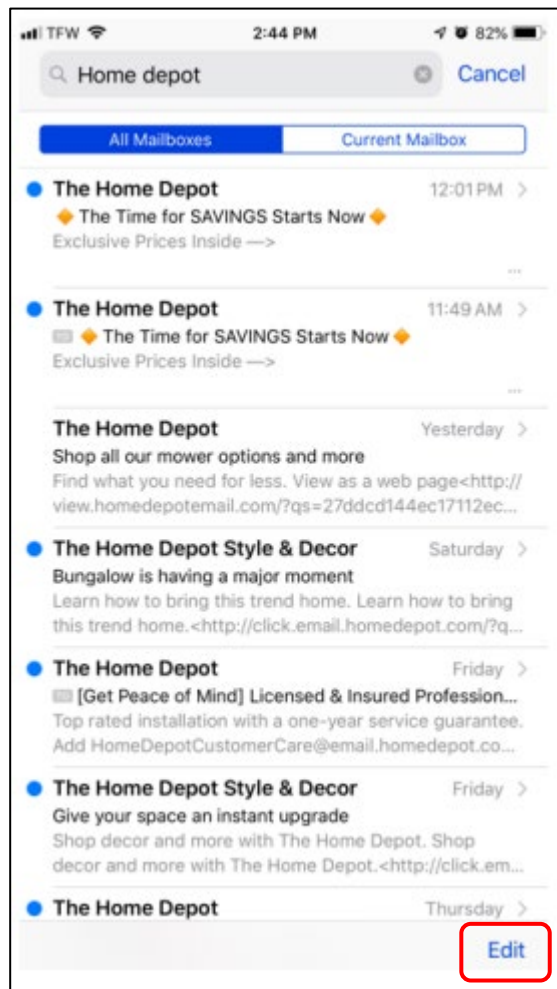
TFW 2:44 PM 82%

Home depot Cancel

All Mailboxes | Current Mailbox

The Home Depot 12:01 PM
🔶 The Time for SAVINGS Starts Now 🔶
Exclusive Prices Inside —>

The Home Depot 11:49 AM
🔶 The Time for SAVINGS Starts Now 🔶
Exclusive Prices Inside —>

The Home Depot Yesterday
Shop all our mower options and more
Find what you need for less. View as a web page<http://view.homedepotemail.com/?qs=27ddcd144ec17112ec...

The Home Depot Style & Decor Saturday
Bungalow is having a major moment
Learn how to bring this trend home. Learn how to bring this trend home.<http://click.email.homedepot.com/?q...

The Home Depot Friday
[Get Peace of Mind] Licensed & Insured Profession...
Top rated installation with a one-year service guarantee. Add HomeDepotCustomerCare@email.homedepot.co...

The Home Depot Style & Decor Friday
Give your space an instant upgrade
Shop decor and more with The Home Depot. Shop decor and more with The Home Depot.<http://click.em...

The Home Depot Thursday

Edit